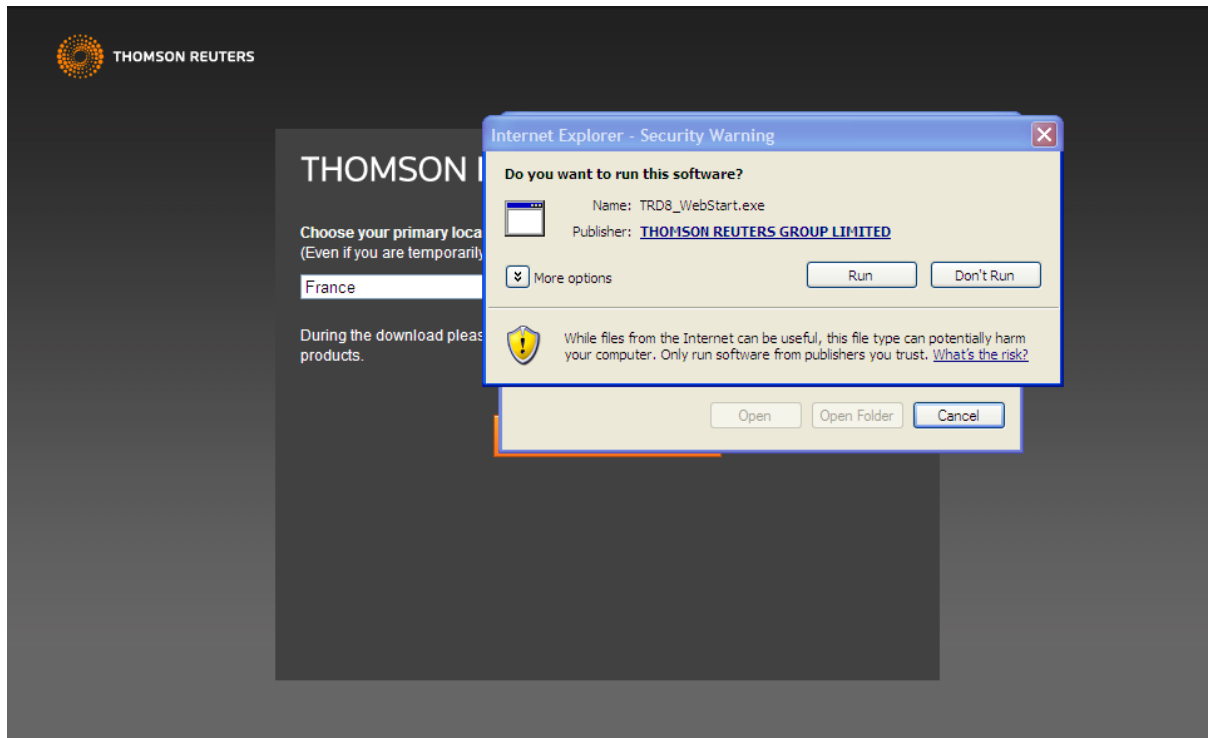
THOMSON REUTERS

THOMSON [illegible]

Choose your primary loca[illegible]
(Even if you are temporarily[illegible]

France

During the download pleas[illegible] products.

Internet Explorer - Security Warning

Do you want to run this software?

Name: TRD8_WebStart.exe

Publisher: THOMSON REUTERS GROUP LIMITED

More options

Run

Don't Run

While files from the Internet can be useful, this file type can potentially harm your computer. Only run software from publishers you trust. What's the risk?

Open

Open Folder

Cancel